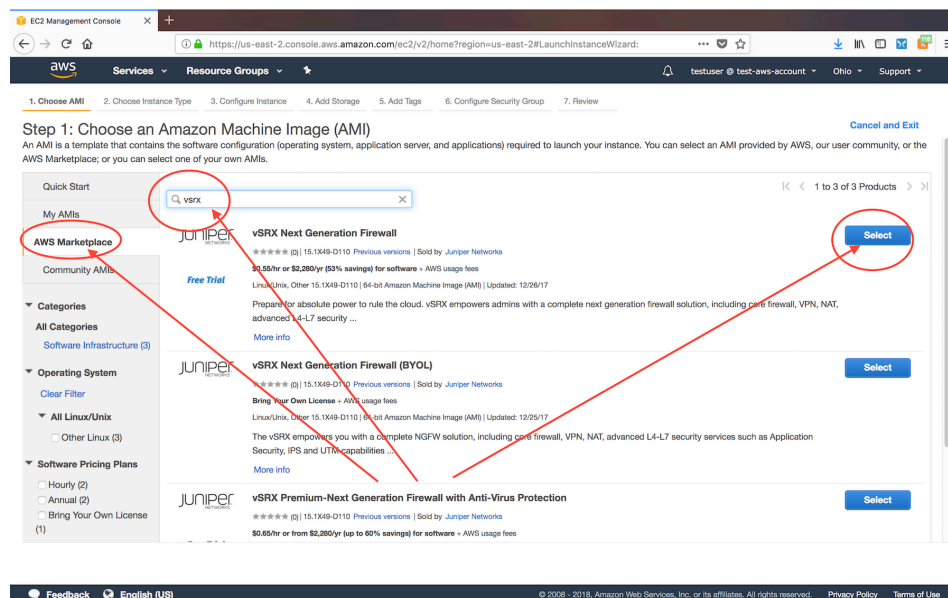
EC2 Management Console ×
+
https://us-east-2.console.aws.amazon.com/ec2/v2/home?region=us-east-2#LaunchInstanceWizard:
aws Services Resource Groups testuser @ test-aws-account Ohio Support

1. Choose AMI 2. Choose Instance Type 3. Configure Instance 4. Add Storage 5. Add Tags 6. Configure Security Group 7. Review

Step 1: Choose an Amazon Machine Image (AMI)
Cancel and Exit

An AMI is a template that contains the software configuration (operating system, application server, and applications) required to launch your instance. You can select an AMI provided by AWS, our user community, or the AWS Marketplace; or you can select one of your own AMIs.

Quick Start
My AMIs
AWS Marketplace
Community AMIs

Categories
All Categories
Software Infrastructure (3)

Operating System
Clear Filter
All Linux/Unix
Other Linux (3)

Software Pricing Plans
Hourly (2)
Annual (2)
Bring Your Own License (1)

vsrx
1 to 3 of 3 Products

JUNIPER
Free Trial
vSRX Next Generation Firewall
(0) | 15.1X49-D110 Previous versions | Sold by Juniper Networks
$0.55/hr or $2,280/yr (53% savings) for software + AWS usage fees
Linux/Unix, Other 15.1X49-D110 | 64-bit Amazon Machine Image (AMI) | Updated: 12/26/17
Prepare for absolute power to rule the cloud. vSRX empowers admins with a complete next generation firewall solution, including core firewall, VPN, NAT, advanced L4-L7 security ...
More info
Select

JUNIPER NETWORKS
vSRX Next Generation Firewall (BYOL)
(0) | 15.1X49-D110 Previous versions | Sold by Juniper Networks
Bring Your Own License + AWS usage fees
Linux/Unix, Other 15.1X49-D110 | 64-bit Amazon Machine Image (AMI) | Updated: 12/25/17
The vSRX empowers you with a complete NGFW solution, including core firewall, VPN, NAT, advanced L4-L7 security services such as Application Security, IPS and UTM capabilities ...
More info
Select

JUNIPER NETWORKS
vSRX Premium-Next Generation Firewall with Anti-Virus Protection
(0) | 15.1X49-D110 Previous versions | Sold by Juniper Networks
$0.65/hr or from $2,280/yr (up to 60% savings) for software + AWS usage fees
Select

Feedback English (US) © 2008 - 2018, Amazon Web Services, Inc. or its affiliates. All rights reserved. Privacy Policy Terms of Use